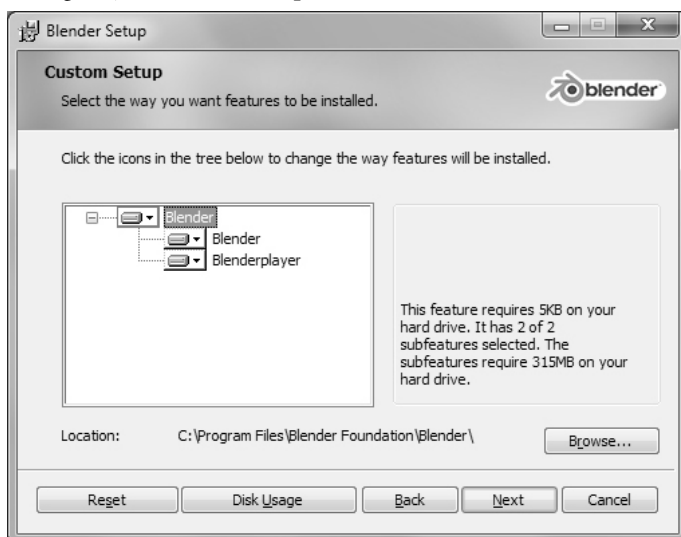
Blender Setup

Custom Setup

Select the way you want features to be installed.

blender

Click the icons in the tree below to change the way features will be installed.

Blender
Blender
Blenderplayer

This feature requires 5KB on your hard drive. It has 2 of 2 subfeatures selected. The subfeatures require 315MB on your hard drive.

Location: C:\Program Files\Blender Foundation\Blender\

Browse...

Reset | Disk Usage | Back | Next | Cancel